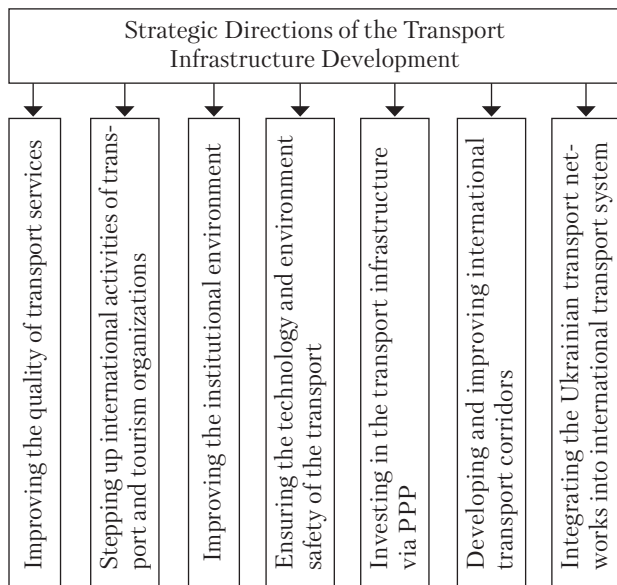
Strategic Directions of the Transport Infrastructure Development

Improving the quality of transport services

Stepping up international activities of transport and tourism organizations

Improving the institutional environment

Ensuring the technology and environment safety of the transport

Investing in the transport infrastructure via PPP

Developing and improving international transport corridors

Integrating the Ukrainian transport networks into international transport system